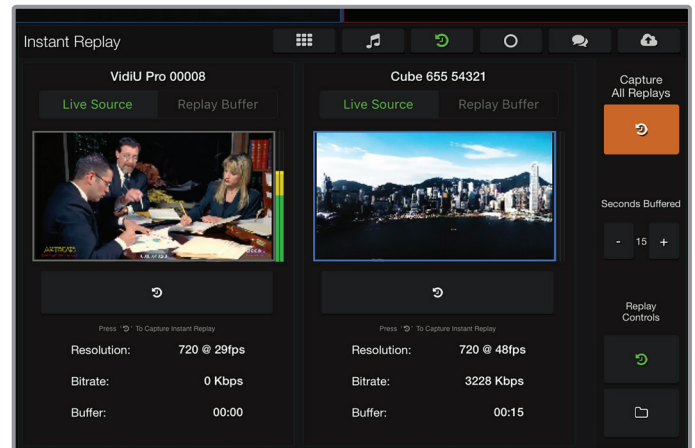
Instant Replay

VidiU Pro 00008

Live Source Replay Buffer

Press To Capture Instant Replay

Resolution: 720 @ 29fps

Bitrate: 0 Kbps

Buffer: 00:00

Cube 655 54321

Live Source Replay Buffer

Press To Capture Instant Replay

Resolution: 720 @ 48fps

Bitrate: 3228 Kbps

Buffer: 00:15

Capture All Replays

Seconds Buffered

- 15 +

Replay Controls